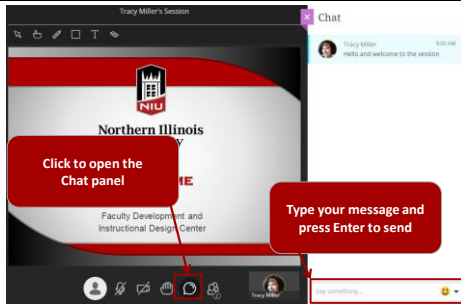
Tracy Miller's Session

NIU

Northern Illinois

Click to open the Chat panel

ME

Faculty Development and Instructional Design Center

Tracy Miller

Chat

Tracy Miller 10:05 AM
Hello and welcome to the session

Type your message and press Enter to send

Say something...